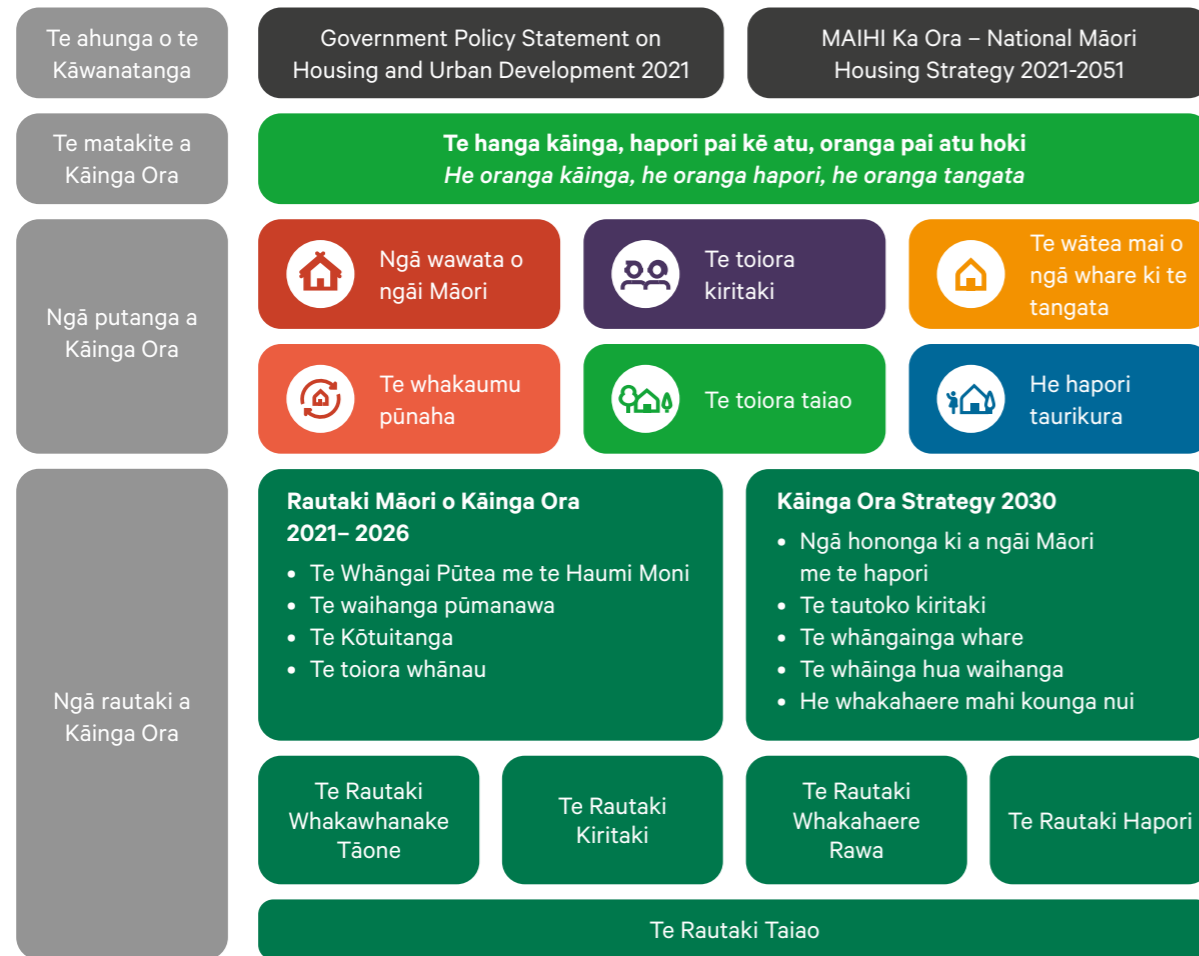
Te ahunga o te Kāwanatanga

Government Policy Statement on Housing and Urban Development 2021

MAIHI Ka Ora – National Māori Housing Strategy 2021-2051

Te matakite a Kāinga Ora

**Te hanga kāinga, hapori pai kē atu, oranga pai atu hoki**
*He oranga kāinga, he oranga hapori, he oranga tangata*

Ngā putanga a Kāinga Ora

Ngā wawata o ngāi Māori

Te toiora kiritaki

Te wātea mai o ngā whare ki te tangata

Te whakaumu pūnaha

Te toiora taiao

He hapori taurikura

Ngā rautaki a Kāinga Ora

**Rautaki Māori o Kāinga Ora 2021– 2026**
- Te Whāngai Pūtea me te Haumi Moni
- Te waihanga pūmanawa
- Te Kōtuitanga
- Te toiora whānau

**Kāinga Ora Strategy 2030**
- Ngā hononga ki a ngāi Māori me te hapori
- Te tautoko kiritaki
- Te whāngainga whare
- Te whāinga hua waihanga
- He whakahaere mahi kounga nui

Te Rautaki Whakawhanake Tāone

Te Rautaki Kiritaki

Te Rautaki Whakahaere Rawa

Te Rautaki Hapori

Te Rautaki Taiao